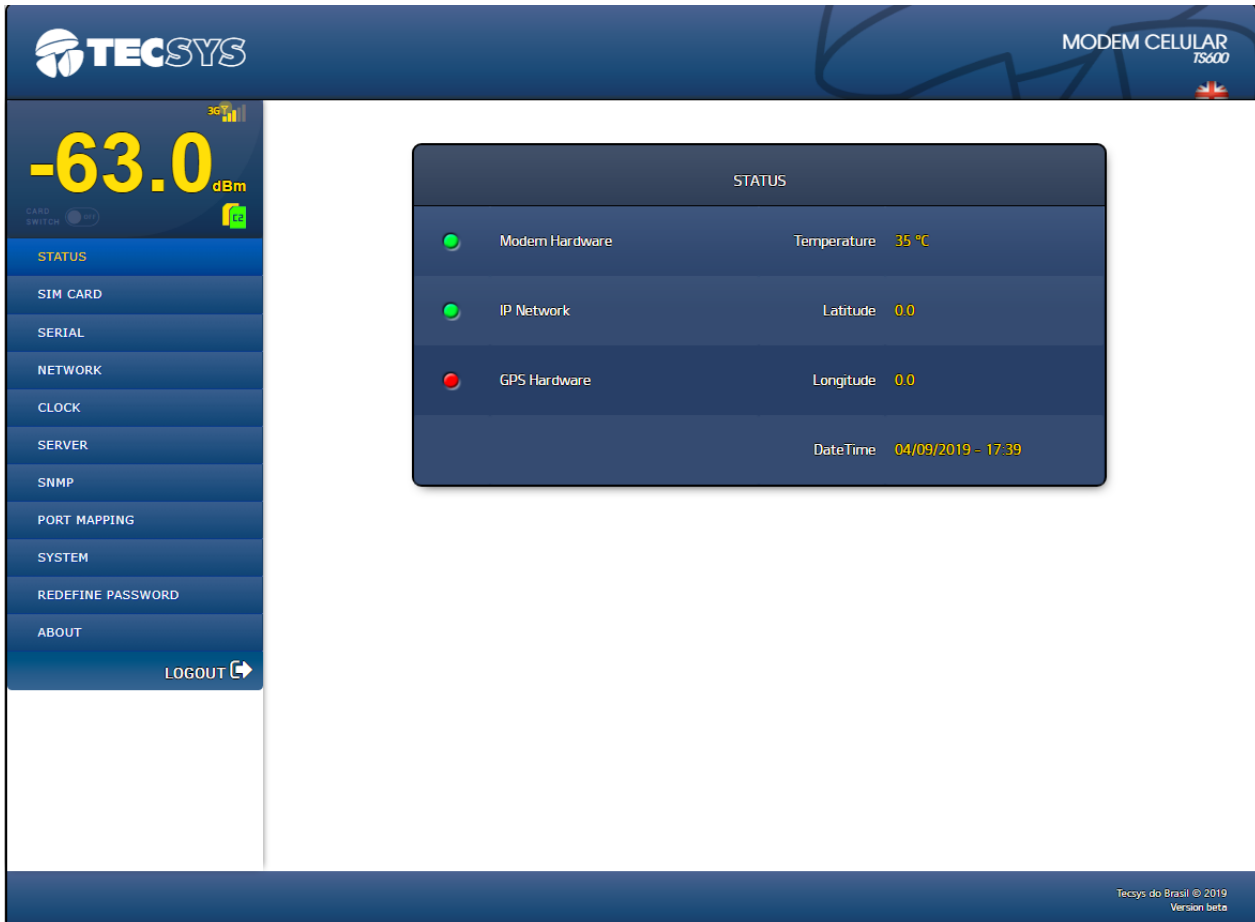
TECSYS

MODEM CELULAR
TS600

3G

-63.0 dBm

CARD SWITCH OFF

C2

STATUS
SIM CARD
SERIAL
NETWORK
CLOCK
SERVER
SNMP
PORT MAPPING
SYSTEM
REDEFINE PASSWORD
ABOUT
LOGOUT

STATUS

| | | | |
|---|---|---|---|
| | Modem Hardware | Temperature | 35 °C |
| | IP Network | Latitude | 0.0 |
| | GPS Hardware | Longitude | 0.0 |
| | | DateTime | 04/09/2019 - 17:39 |

Tecsys do Brasil © 2019
Version beta